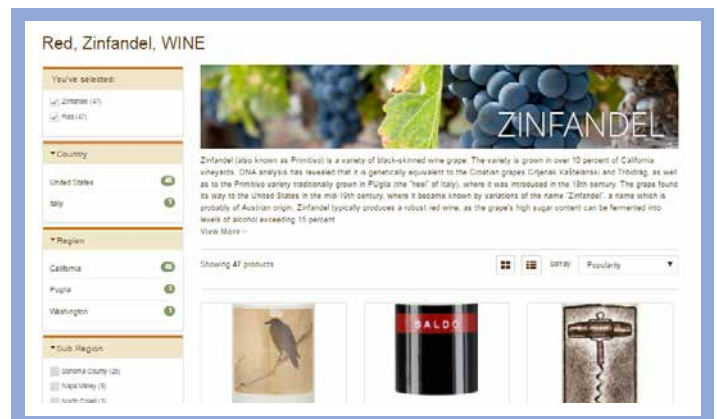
Red, Zinfandel, WINE

You've selected:

Zinfandel (47)

Red (47)

▾Country

United States 46

Italy 1

▾Region

California 45

Puglia 1

Washington 1

▾Sub Region

Sonoma County (28)

Napa Valley (9)

North Coast (3)

ZINFANDEL

Zinfandel (also known as Primitivo) is a variety of black-skinned wine grape. The variety is grown in over 10 percent of California vineyards. DNA analysis has revealed that it is genetically equivalent to the Croatian grapes Crljenak Kaštelanski and Tribidrag, as well as to the Primitivo variety traditionally grown in Puglia (the "heel" of Italy), where it was introduced in the 18th century. The grape found its way to the United States in the mid-19th century, where it became known by variations of the name "Zinfandel", a name which is probably of Austrian origin. Zinfandel typically produces a robust red wine, as the grape's high sugar content can be fermented into levels of alcohol exceeding 15 percent.

View More →

Showing 47 products

Sort by: Popularity

SALDO